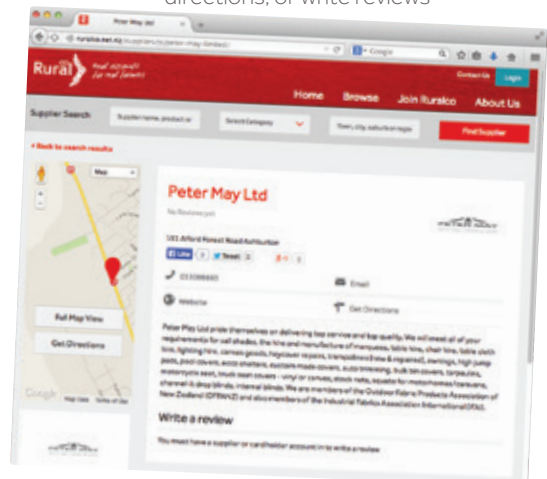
directions, or write reviews

Peter May Ltd

ruralco.net.nz/suppliers/peter-may-limited/

Google

Rural

Contact Us

Login

Home

Browse

Join Ruralco

About Us

Supplier Search

Supplier name, product or

Select Category

Town, city, suburb or region

Find Supplier

< Back to search results

Map

Full Map View

Get Directions

Google

Map Data

Terms of Use

Peter May Ltd

No Reviews yet

181 Alford Forest Road Ashburton

Like

Tweet

033088880

Email

Website

Get Directions

Peter May Ltd pride themselves on delivering top service and top quality. We will meet all of your requirements for sail shades, the hire and manufacture of marquees, table hire, chair hire, table cloth hire, lighting hire, canvas goods, haycover repairs, tarpaulins (new & repaired), awnings, high jump pads, pool covers, auto shelters, custom made covers, auto trimming, bulk bin covers, tarpaulins, motorcycle seat, truck seat covers - vinyl or canvas, stock nets, squabs for motorhomes/caravans, channel & drop blinds, internal blinds. We are members of the Outdoor Fabric Products Association of New Zealand (OFPANZ) and also members of the Industrial Fabrics Association International (IFAI).

Write a review

You must have a supplier or cardholder account in to write a review